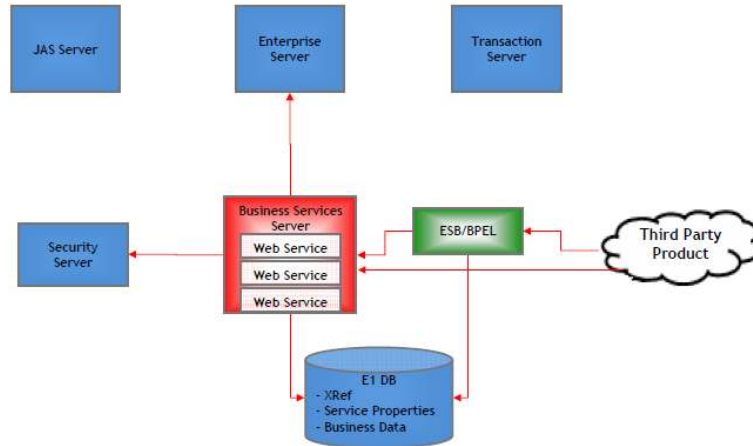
JAS Server

Enterprise Server

Transaction Server

Security Server

Business Services Server

Web Service

Web Service

Web Service

ESB/BPEL

Third Party Product

E1 DB
- XRef
- Service Properties
- Business Data